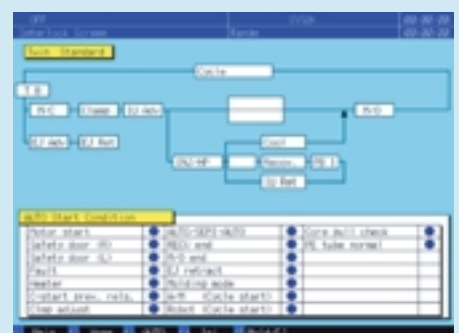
OFF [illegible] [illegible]
Interlock Screen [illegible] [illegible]

Twin: Standard

Cycle
T.O
M/C Clamp SI-Adv M/O
EJ Adv EJ Ret
Cool
CH/HP Recov. PB.I
SI Ret

AUTO Start Condition

| | | | | | |
|---|---|---|---|---|---|
| Motor start | ● | AUTO/SEMI/AUTO | ● | Core pull check | ● |
| Safety door (R) | ● | RECV end | ● | PE tube normal | ● |
| Safety door (L) | ● | M/O end | | | |
| Fault | ● | EJ retract | | | |
| Heater | ● | Molding mode | | | |
| C-start prev. rely. | ● | Aft. (Cycle start) | | | |
| Chap adjust | ● | Robot (Cycle start) | | | |

Main Home AUTO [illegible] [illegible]